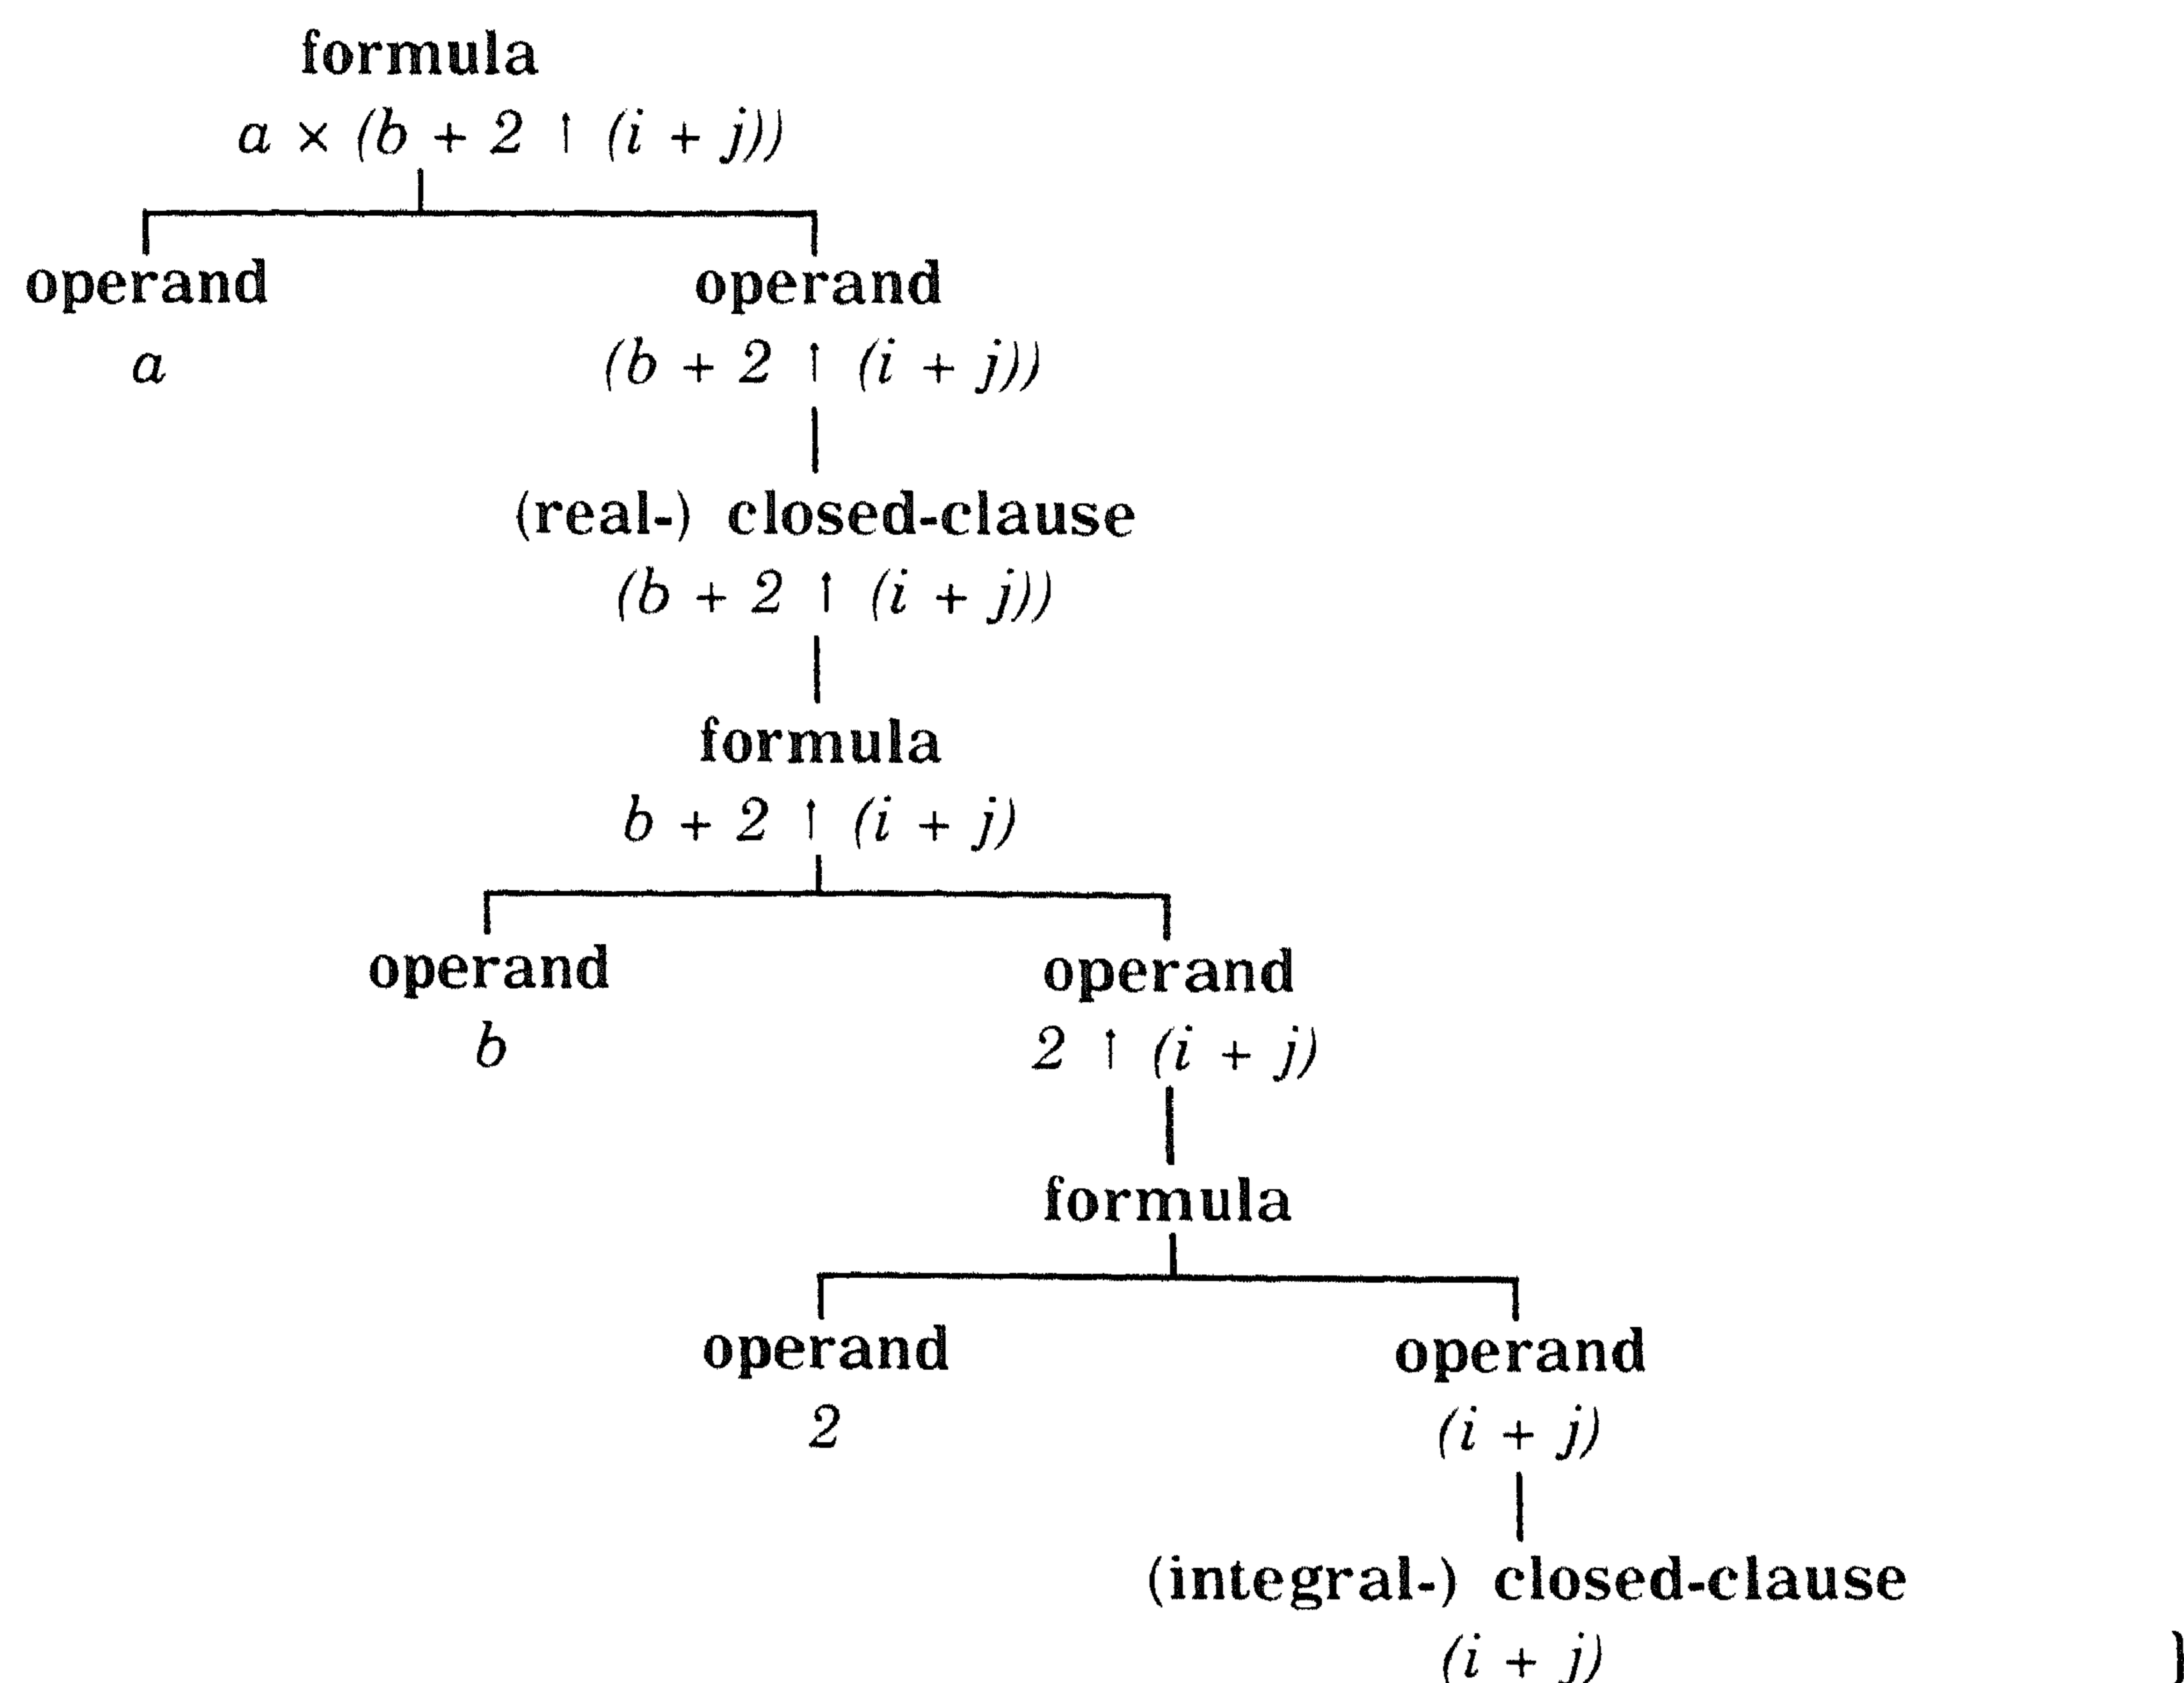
formula
$a \times (b + 2 \uparrow (i + j))$

operand
$a$

operand
$(b + 2 \uparrow (i + j))$

(real-) closed-clause
$(b + 2 \uparrow (i + j))$

formula
$b + 2 \uparrow (i + j)$

operand
$b$

operand
$2 \uparrow (i + j)$

formula

operand
$2$

operand
$(i + j)$

(integral-) closed-clause
$(i + j)$